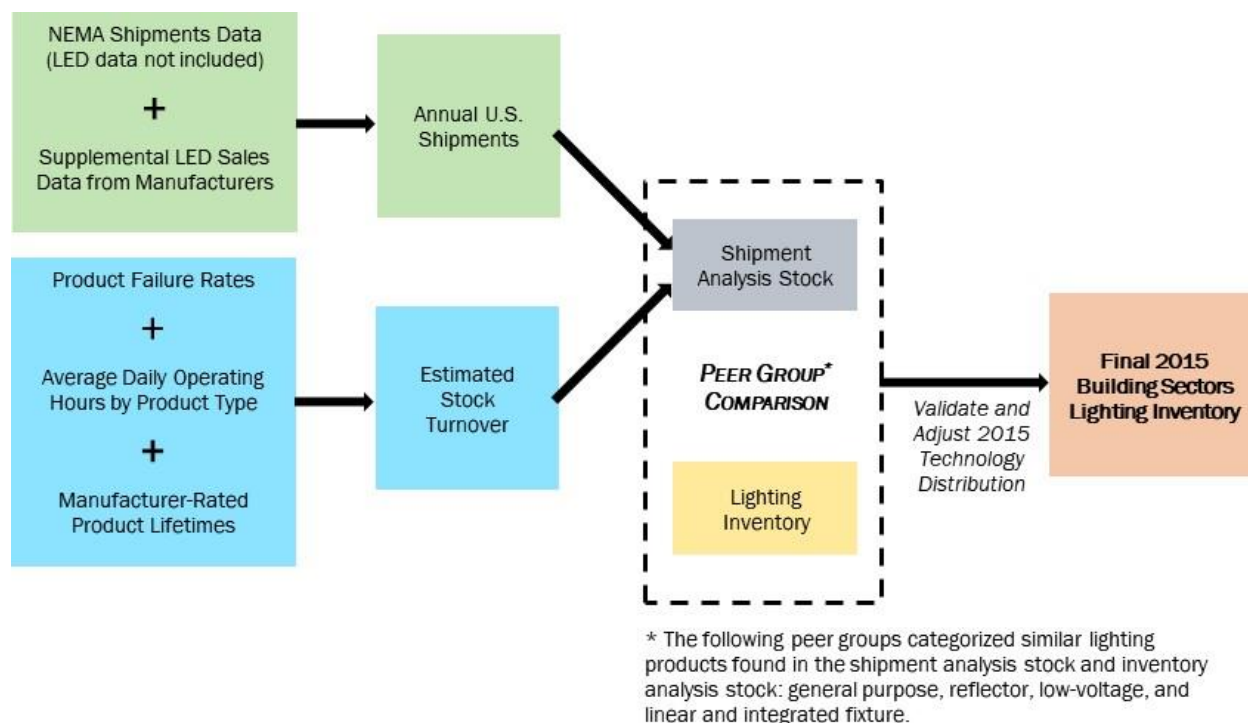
NEMA Shipments Data (LED data not included)

+

Supplemental LED Sales Data from Manufacturers

Annual U.S. Shipments

Product Failure Rates

+

Average Daily Operating Hours by Product Type

+

Manufacturer-Rated Product Lifetimes

Estimated Stock Turnover

Shipment Analysis Stock

PEER GROUP* COMPARISON

Lighting Inventory

Validate and Adjust 2015 Technology Distribution

Final 2015 Building Sectors Lighting Inventory

* The following peer groups categorized similar lighting products found in the shipment analysis stock and inventory analysis stock: general purpose, reflector, low-voltage, and linear and integrated fixture.